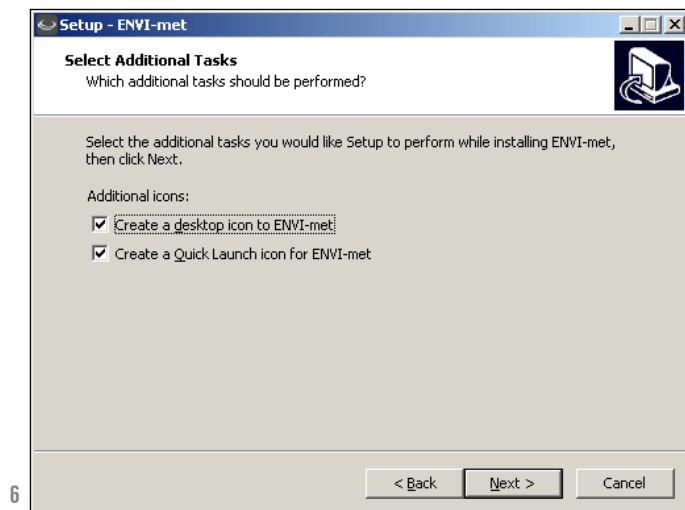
Setup - ENVI-met

Select Additional Tasks
Which additional tasks should be performed?

Select the additional tasks you would like Setup to perform while installing ENVI-met, then click Next.

Additional icons:

☑ Create a desktop icon to ENVI-met

☑ Create a Quick Launch icon for ENVI-met

< Back  Next >  Cancel

6